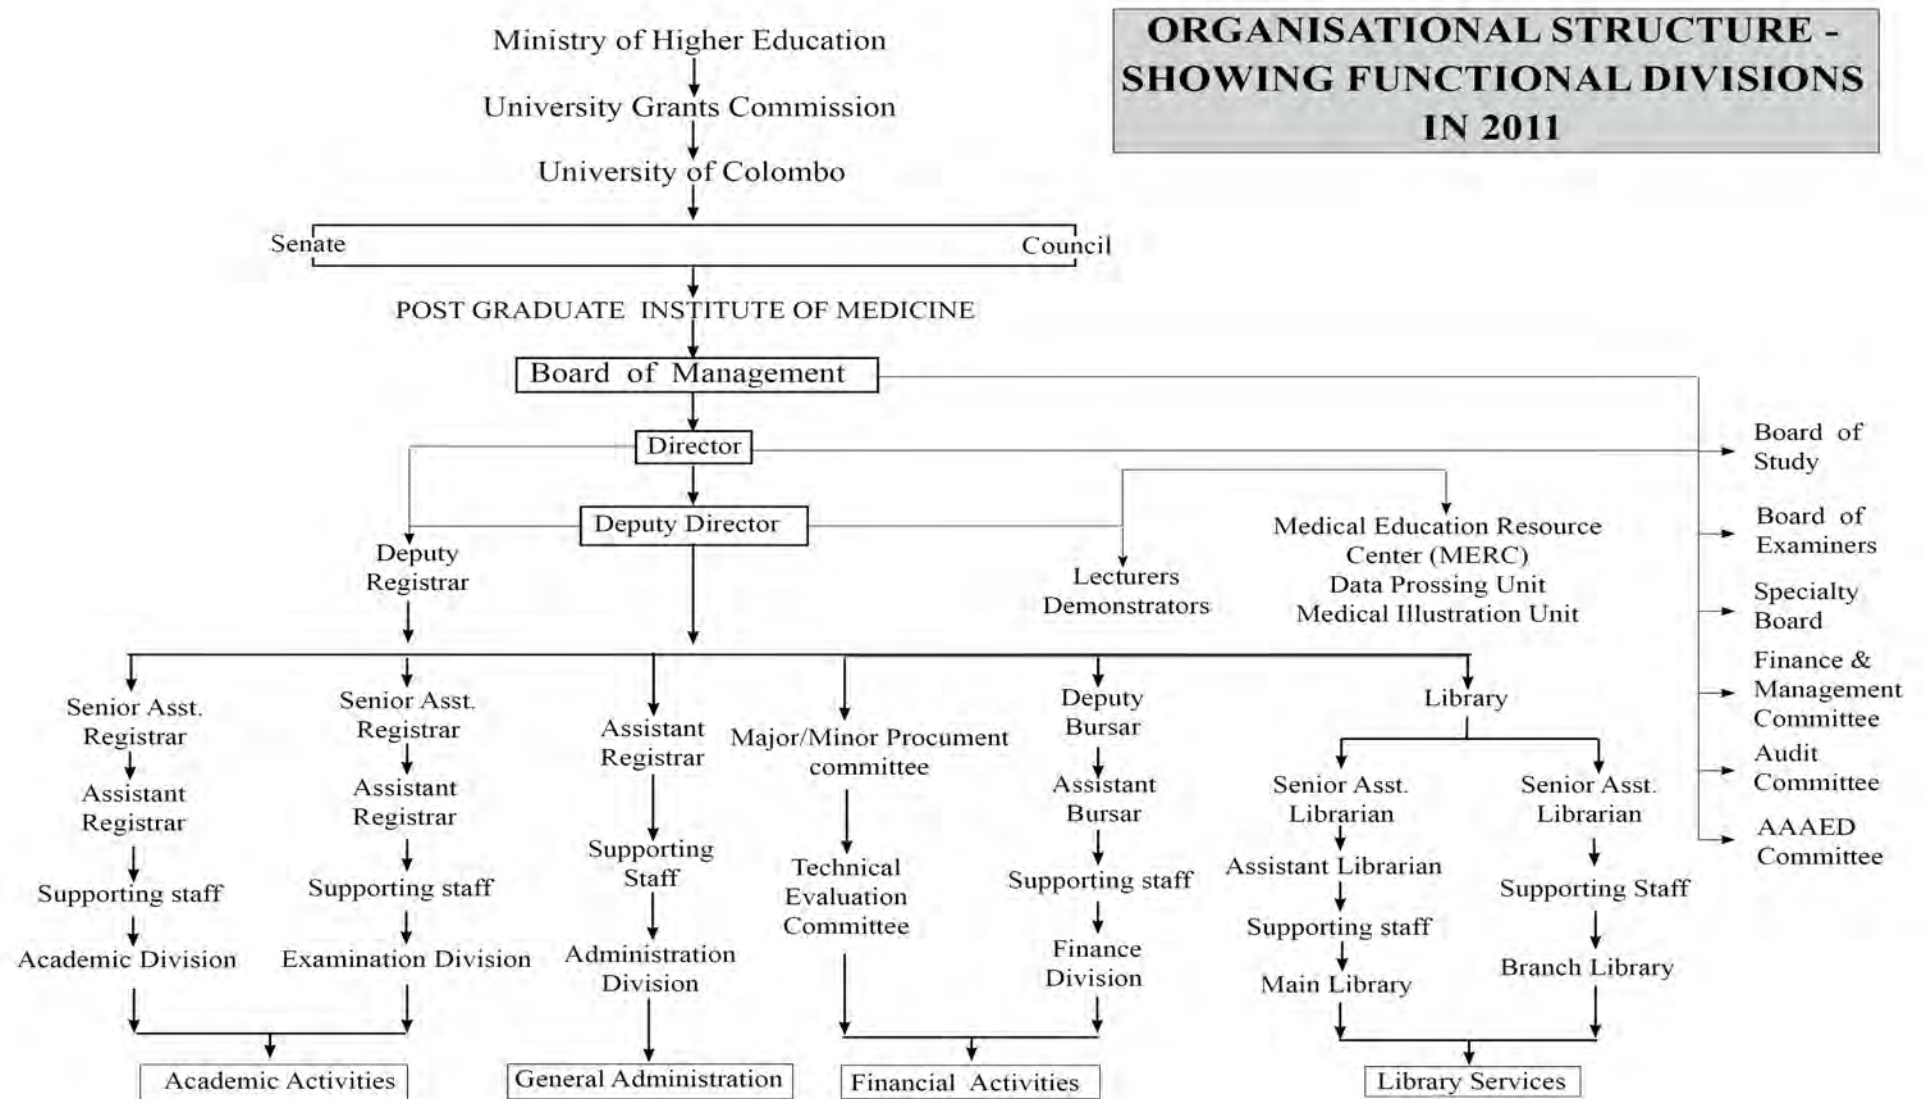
ORGANISATIONAL STRUCTURE - SHOWING FUNCTIONAL DIVISIONS IN 2011

Ministry of Higher Education

University Grants Commission

University of Colombo

Senate

Council

POST GRADUATE INSTITUTE OF MEDICINE

Board of Management

Director

Deputy Director

Deputy Registrar

Lecturers Demonstrators

Medical Education Resource Center (MERC)
Data Prossing Unit
Medical Illustration Unit

Board of Study

Board of Examiners

Specialty Board

Finance & Management Committee

Audit Committee

AAAED Committee

Senior Asst. Registrar

Assistant Registrar

Supporting staff

Academic Division

Senior Asst. Registrar

Assistant Registrar

Supporting staff

Examination Division

Academic Activities

Assistant Registrar

Supporting Staff

Administration Division

General Administration

Major/Minor Procument committee

Technical Evaluation Committee

Deputy Bursar

Assistant Bursar

Supporting staff

Finance Division

Financial Activities

Library

Senior Asst. Librarian

Assistant Librarian

Supporting staff

Main Library

Senior Asst. Librarian

Supporting Staff

Branch Library

Library Services